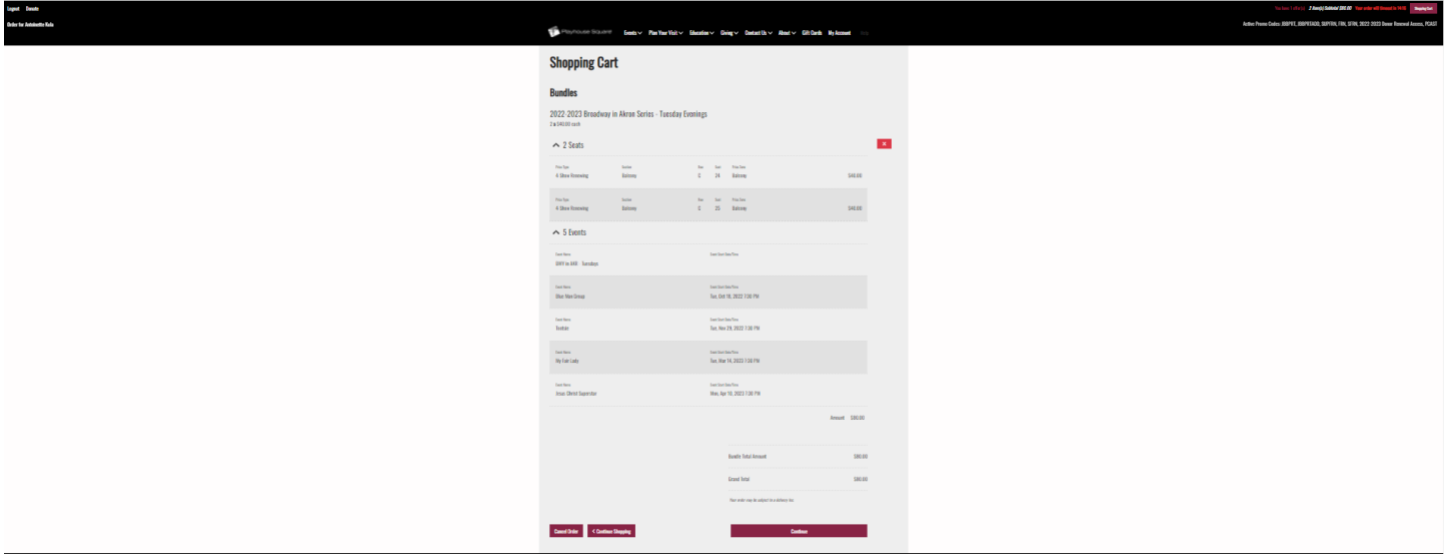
Logout Donate

Order for Antoinette Kula

You have 1 offer(s) 2 item(s) Subtotal $80.00 Your order will timeout in 14:58 Shopping Cart

Active Promo Codes: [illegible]

Playhouse Square

Events Plan Your Visit Education Giving Contact Us About Gift Cards My Account

Shopping Cart

Bundles

2022-2023 Broadway in Akron Series - Tuesday Evenings
2 x $40.00 each

2 Seats

| Price Type | Section | Row | Seat | Price Zone | |
|---|---|---|---|---|---|
| 5 Show Renewing | Balcony | S | 24 | Balcony | $40.00 |
| 5 Show Renewing | Balcony | S | 25 | Balcony | $40.00 |

5 Events

| Event Name | Event Start Date/Time |
|---|---|
| BWY in AKR - Tuesdays | |
| Blue Man Group | Tue, Oct 18, 2022 7:30 PM |
| Beetle | Tue, Nov 29, 2022 7:30 PM |
| My Fair Lady | Tue, Mar 14, 2023 7:30 PM |
| Jesus Christ Superstar | Wed, Apr 19, 2023 7:30 PM |

Amount $80.00

Bundle Total Amount $80.00

Grand Total $80.00

Your order may be subject to a delivery fee.

Cancel Order < Continue Shopping Continue